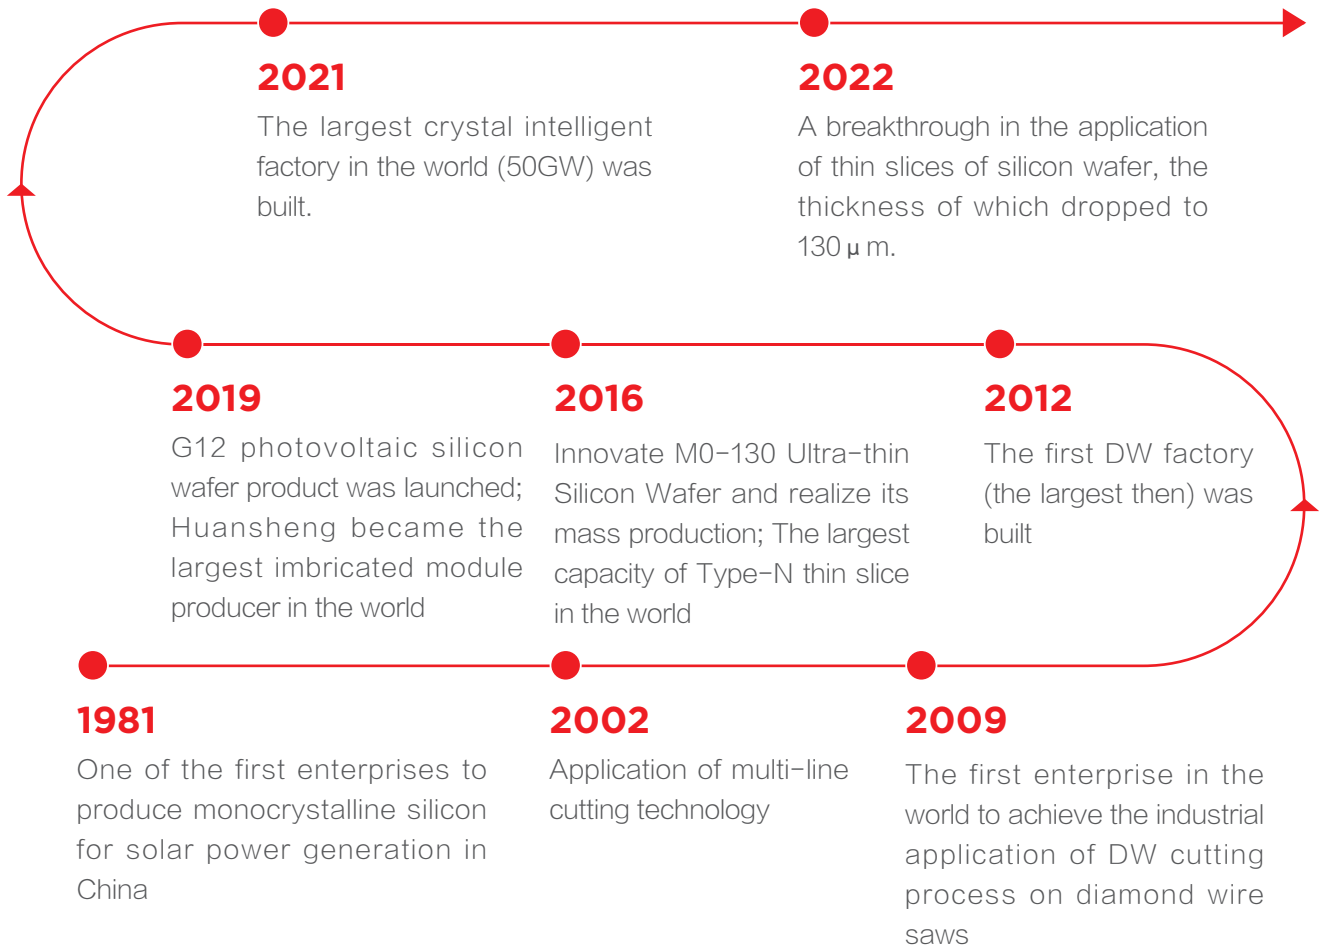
2021
The largest crystal intelligent factory in the world (50GW) was built.

2022
A breakthrough in the application of thin slices of silicon wafer, the thickness of which dropped to 130 μ m.

2019
G12 photovoltaic silicon wafer product was launched; Huansheng became the largest imbricated module producer in the world

2016
Innovate M0-130 Ultra-thin Silicon Wafer and realize its mass production; The largest capacity of Type-N thin slice in the world

2012
The first DW factory (the largest then) was built

1981
One of the first enterprises to produce monocrystalline silicon for solar power generation in China

2002
Application of multi-line cutting technology

2009
The first enterprise in the world to achieve the industrial application of DW cutting process on diamond wire saws